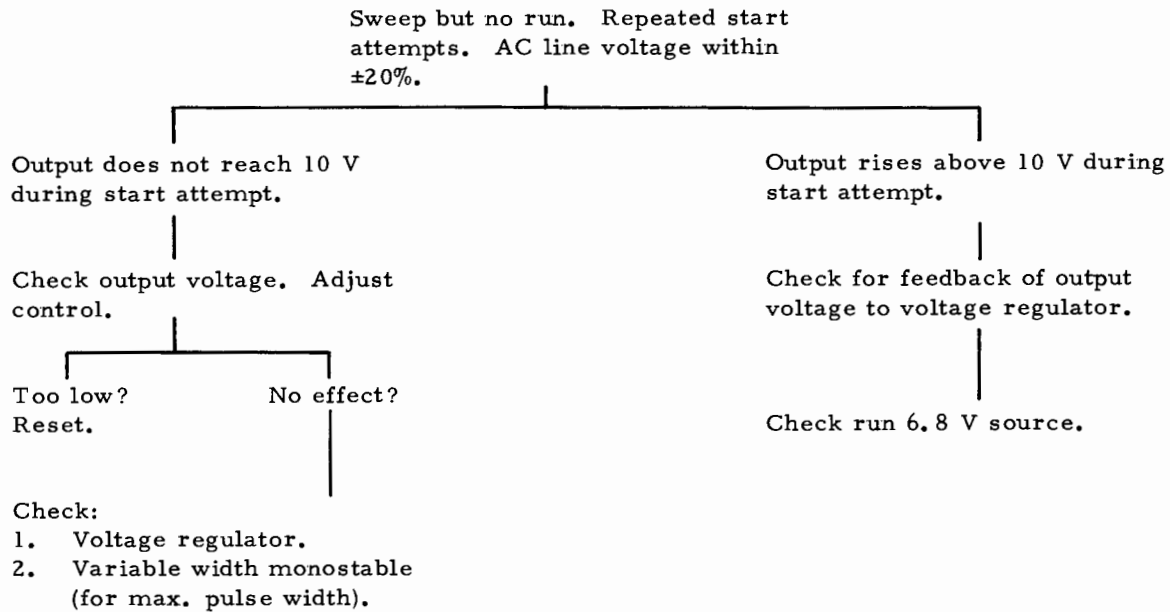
Sweep but no run. Repeated start attempts. AC line voltage within ±20%.

Output does not reach 10 V during start attempt.

Check output voltage. Adjust control.

Too low? Reset.

No effect?

Check:
1. Voltage regulator.
2. Variable width monostable (for max. pulse width).

Output rises above 10 V during start attempt.

Check for feedback of output voltage to voltage regulator.

Check run 6.8 V source.